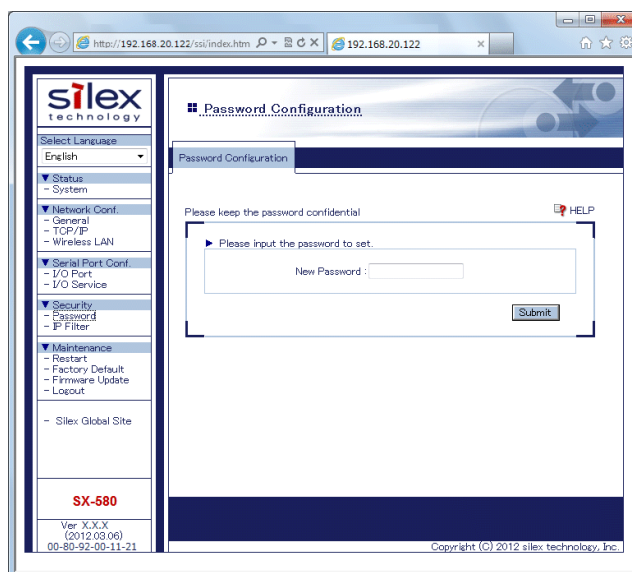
http://192.168.20.122/ssi/index.htm
192.168.20.122

silex technology

Select Language
English

▼ Status
- System

▼ Network Conf.
- General
- TCP/IP
- Wireless LAN

▼ Serial Port Conf.
- I/O Port
- I/O Service

▼ Security
- Password
- IP Filter

▼ Maintenance
- Restart
- Factory Default
- Firmware Update
- Logout

- Silex Global Site

SX-580

Ver X.X.X
(2012.03.06)
00-80-92-00-11-21

Password Configuration

Password Configuration

Please keep the password confidential

HELP

▶ Please input the password to set.

New Password :

Submit

Copyright (C) 2012 silex technology, Inc.